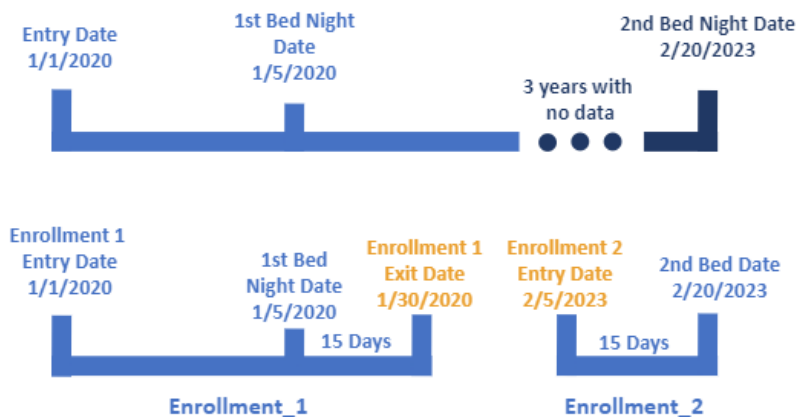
Entry Date
1/1/2020

1st Bed Night
Date
1/5/2020

3 years with
no data

2nd Bed Night Date
2/20/2023

Enrollment 1
Entry Date
1/1/2020

1st Bed
Night Date
1/5/2020

Enrollment 1
Exit Date
1/30/2020

15 Days

Enrollment 2
Entry Date
2/5/2023

2nd Bed Date
2/20/2023

15 Days

Enrollment_1

Enrollment_2